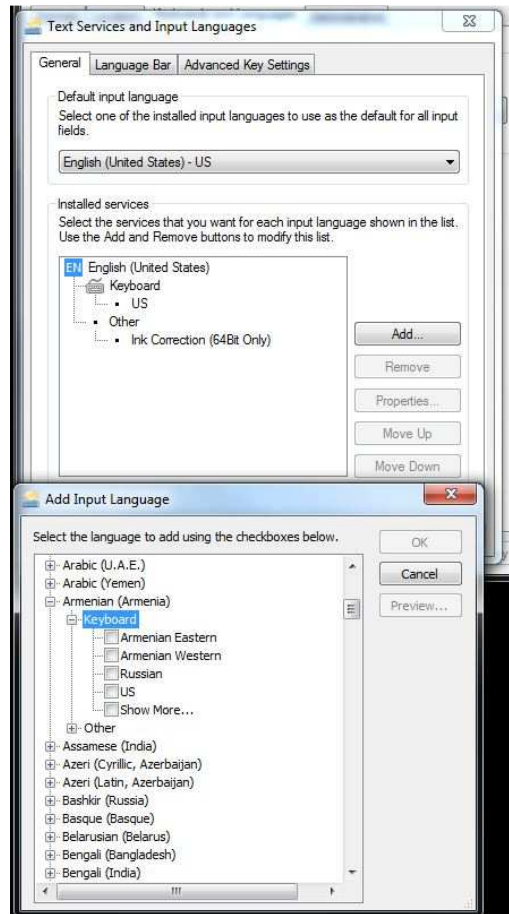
Text Services and Input Languages

General | Language Bar | Advanced Key Settings

Default input language
Select one of the installed input languages to use as the default for all input fields.

English (United States) - US

Installed services
Select the services that you want for each input language shown in the list. Use the Add and Remove buttons to modify this list.

EN English (United States)
Keyboard
US
Other
Ink Correction (64Bit Only)

Add...
Remove
Properties...
Move Up
Move Down

Add Input Language

Select the language to add using the checkboxes below.

OK
Cancel
Preview...

Arabic (U.A.E.)
Arabic (Yemen)
Armenian (Armenia)
Keyboard
Armenian Eastern
Armenian Western
Russian
US
Show More...
Other
Assamese (India)
Azeri (Cyrillic, Azerbaijan)
Azeri (Latin, Azerbaijan)
Bashkir (Russia)
Basque (Basque)
Belarusian (Belarus)
Bengali (Bangladesh)
Bengali (India)